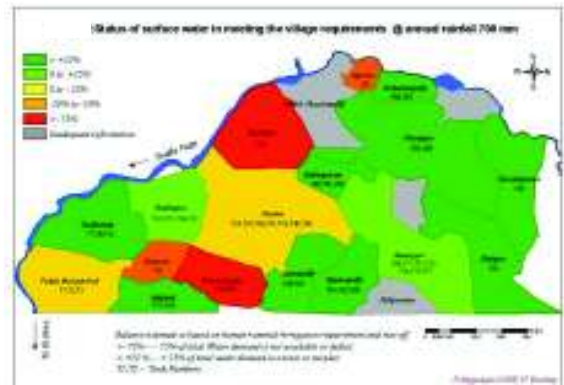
Status of surface water in meeting the village requirements @ annual rainfall 700 mm

> +15%
0 to +15%
0 to -15%
-15% to -30%
< -30%
Inadequate information

Dudhi River

Balance is details is based on human rainfall & irrigation requirement and run off
< -15% — -15% of total Water demand is not available or deficit
> +15 % — > 15% of total water demand is in excess or surplus
TC/TS — Tank Numbers

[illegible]